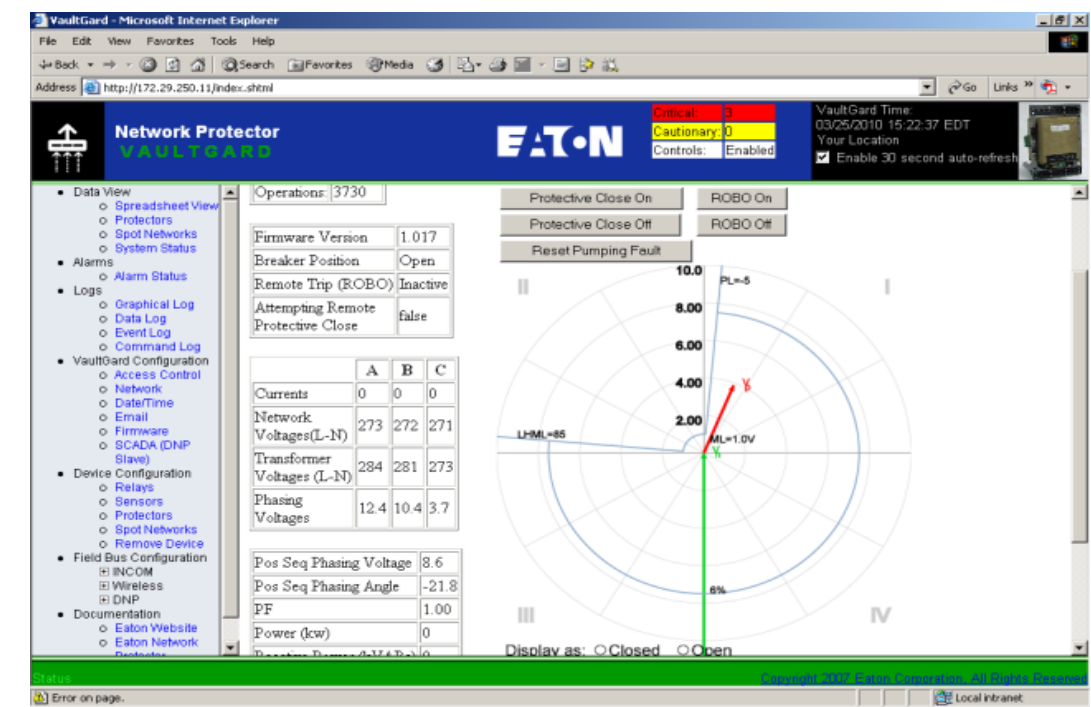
VaultGard - Microsoft Internet Explorer

File Edit View Favorites Tools Help

Back Search Favorites Media

Address http://172.29.250.11/index.shtml Go Links

Network Protector
VAULTGARD

EATON

| Critical: | 3 |
|---|---|
| Cautionary: | 0 |
| Controls: | Enabled |

VaultGard Time:
03/25/2010 15:22:37 EDT
Your Location
Enable 30 second auto-refresh

- Data View
  - Spreadsheet View
  - Protectors
  - Spot Networks
  - System Status
- Alarms
  - Alarm Status
- Logs
  - Graphical Log
  - Data Log
  - Event Log
  - Command Log
- VaultGard Configuration
  - Access Control
  - Network
  - Date/Time
  - Email
  - Firmware
  - SCADA (DNP Slave)
- Device Configuration
  - Relays
  - Sensors
  - Protectors
  - Spot Networks
  - Remove Device
- Field Bus Configuration
  - INCOM
  - Wireless
  - DNP
- Documentation
  - Eaton Website
  - Eaton Network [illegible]

Operations: 3730

| Firmware Version | 1.017 |
|---|---|
| Breaker Position | Open |
| Remote Trip (ROBO) | Inactive |
| Attempting Remote Protective Close | false |

| | A | B | C |
|---|---|---|---|
| Currents | 0 | 0 | 0 |
| Network Voltages(L-N) | 273 | 272 | 271 |
| Transformer Voltages (L-N) | 284 | 281 | 273 |
| Phasing Voltages | 12.4 | 10.4 | 3.7 |

| Pos Seq Phasing Voltage | 8.6 |
|---|---|
| Pos Seq Phasing Angle | -21.8 |
| PF | 1.00 |
| Power (kw) | 0 |
| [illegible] | 0 |

Protective Close On   ROBO On
Protective Close Off   ROBO Off
Reset Pumping Fault

10.0 PL=-5
II I
8.00
6.00
4.00 V
2.00
LHML=85
ML=1.0V
V
6%
III IV

Display as: Closed Open

Status
Copyright 2007 Eaton Corporation. All Rights Reserved
Error on page.
Local intranet